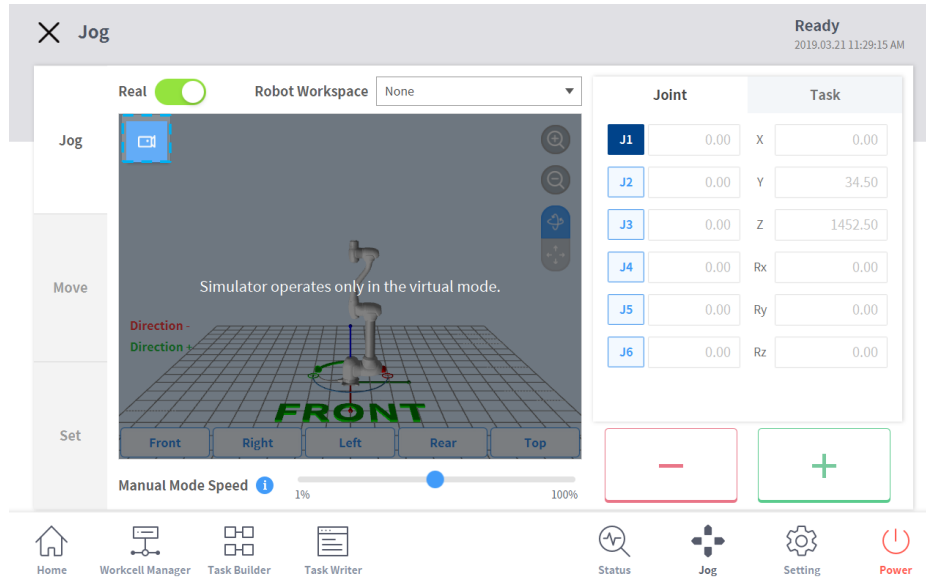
Jog

Ready
2019.03.21 11:29:15 AM

Jog

Move

Set

Real

Robot Workspace None

Simulator operates only in the virtual mode.

Direction -
Direction +

FRONT

Front Right Left Rear Top

Manual Mode Speed

1%

100%

| Joint | | Task | |
|---|---|---|---|
| J1 | 0.00 | X | 0.00 |
| J2 | 0.00 | Y | 34.50 |
| J3 | 0.00 | Z | 1452.50 |
| J4 | 0.00 | Rx | 0.00 |
| J5 | 0.00 | Ry | 0.00 |
| J6 | 0.00 | Rz | 0.00 |

−

+

Home Workcell Manager Task Builder Task Writer Status Jog Setting Power